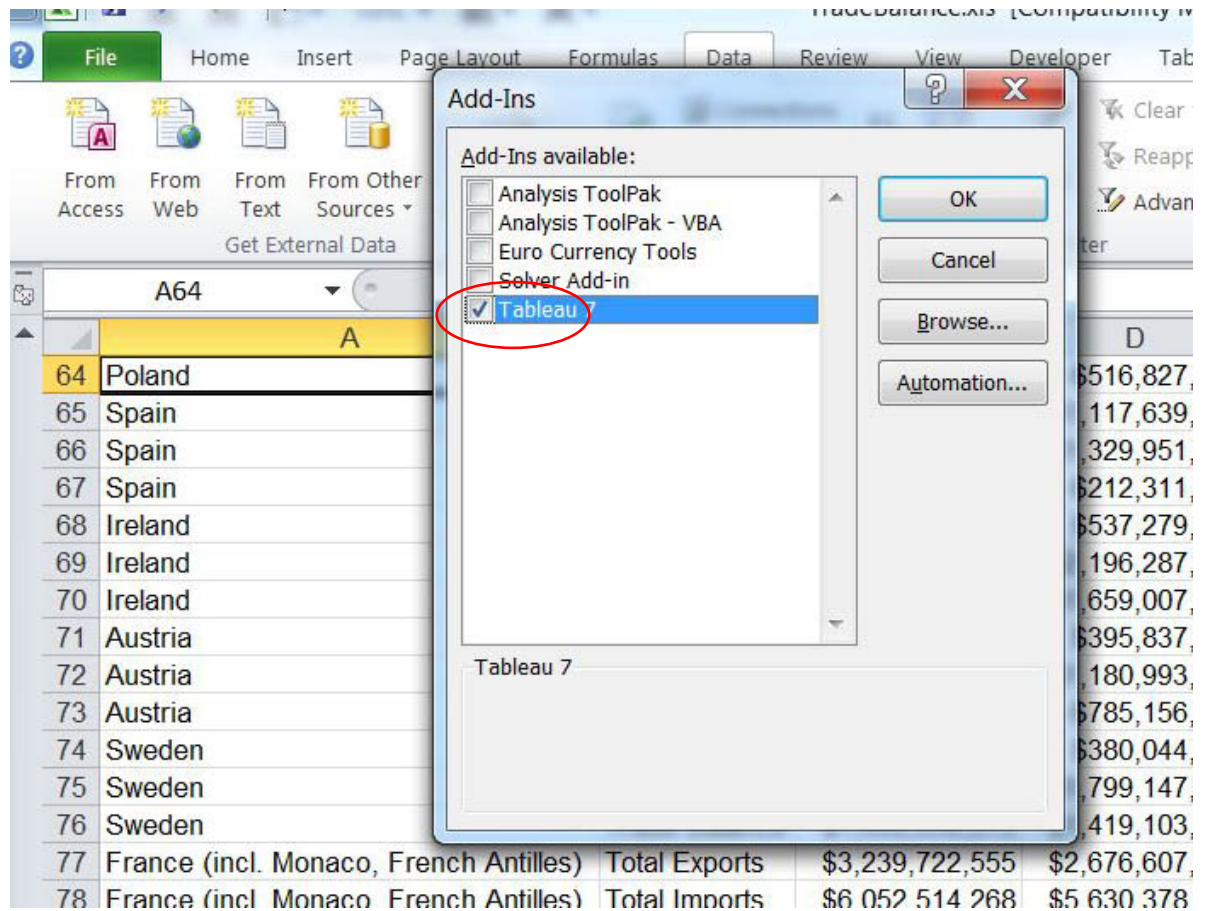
TradeBalance.xls [Compatibility M

File Home Insert Page Layout Formulas Data Review View Developer Tab

From Access From Web From Text From Other Sources

Get External Data

Clear
Reapp
Advan
ter

A64

| | A | D |
|---|---|---|
| 64 | Poland | $516,827, |
| 65 | Spain | ,117,639, |
| 66 | Spain | ,329,951, |
| 67 | Spain | $212,311, |
| 68 | Ireland | $537,279, |
| 69 | Ireland | ,196,287, |
| 70 | Ireland | ,659,007, |
| 71 | Austria | $395,837, |
| 72 | Austria | ,180,993, |
| 73 | Austria | $785,156, |
| 74 | Sweden | $380,044, |
| 75 | Sweden | ,799,147, |
| 76 | Sweden | ,419,103, |
| 77 | France (incl. Monaco, French Antilles) Total Exports $3,239,722,555 | $2,676,607, |
| 78 | France (incl. Monaco, French Antilles) Total Imports $6,052,514,268 | $5,630,378 |

Add-Ins

Add-Ins available:
Analysis ToolPak
Analysis ToolPak - VBA
Euro Currency Tools
Solver Add-in
Tableau 7

OK
Cancel
Browse...
Automation...

Tableau 7